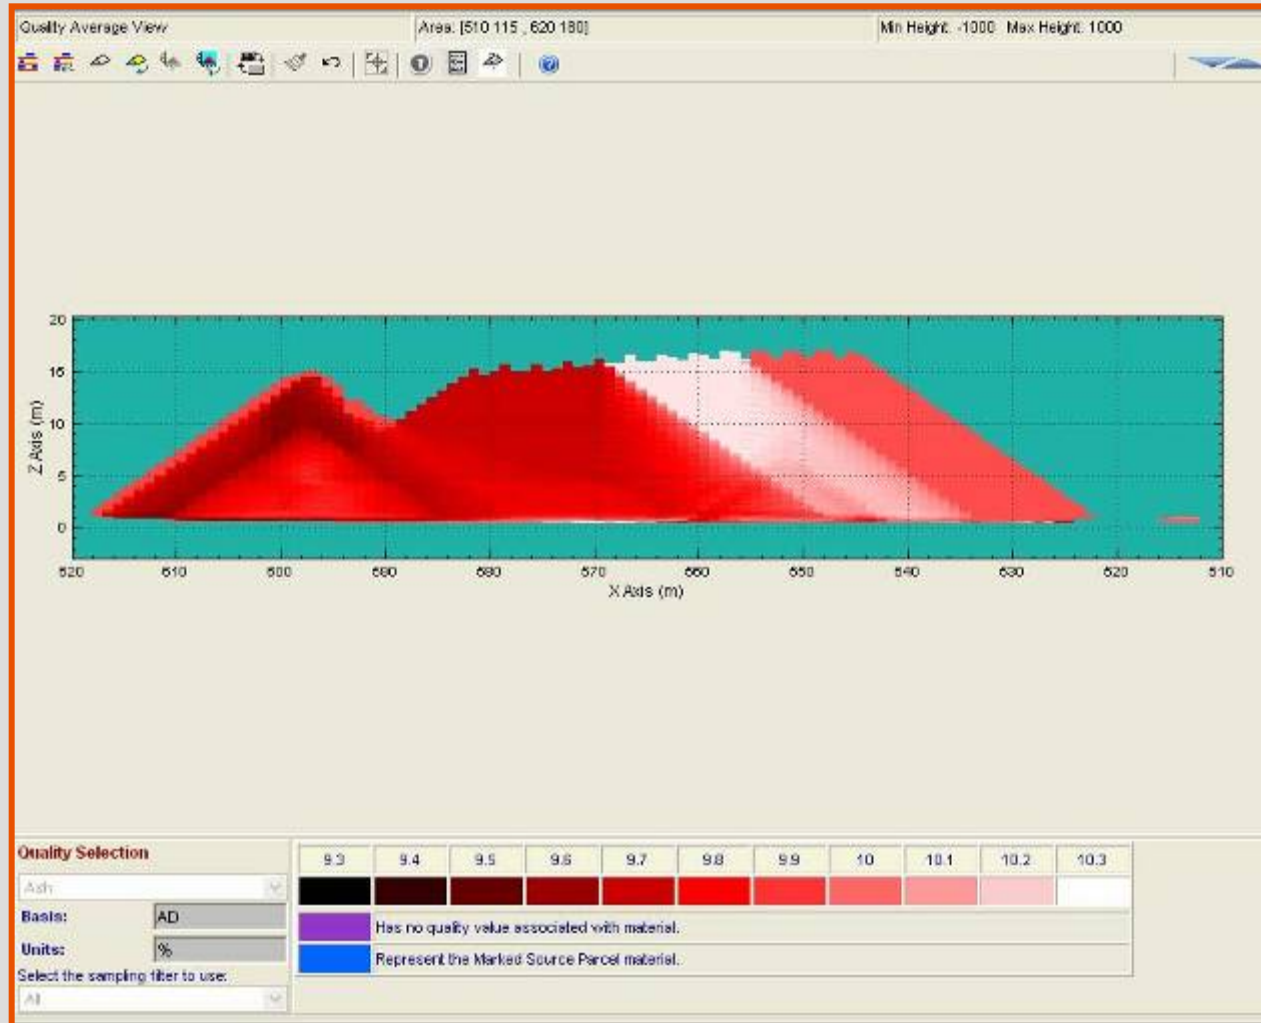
Quality Average View

Area: [510 115 , 620 180]

Min Height: -1000 Max Height: 1000

20
15
10
5
0

Z Axis (m)

620 610 600 590 580 570 560 550 540 530 520 510

X Axis (m)

Quality Selection

Ash

Basis: AD

Units: %

Select the sampling filter to use:

All

| 9.3 | 9.4 | 9.5 | 9.6 | 9.7 | 9.8 | 9.9 | 10 | 10.1 | 10.2 | 10.3 |
|---|---|---|---|---|---|---|---|---|---|---|

Has no quality value associated with material.

Represent the Marked Source Parcel material.